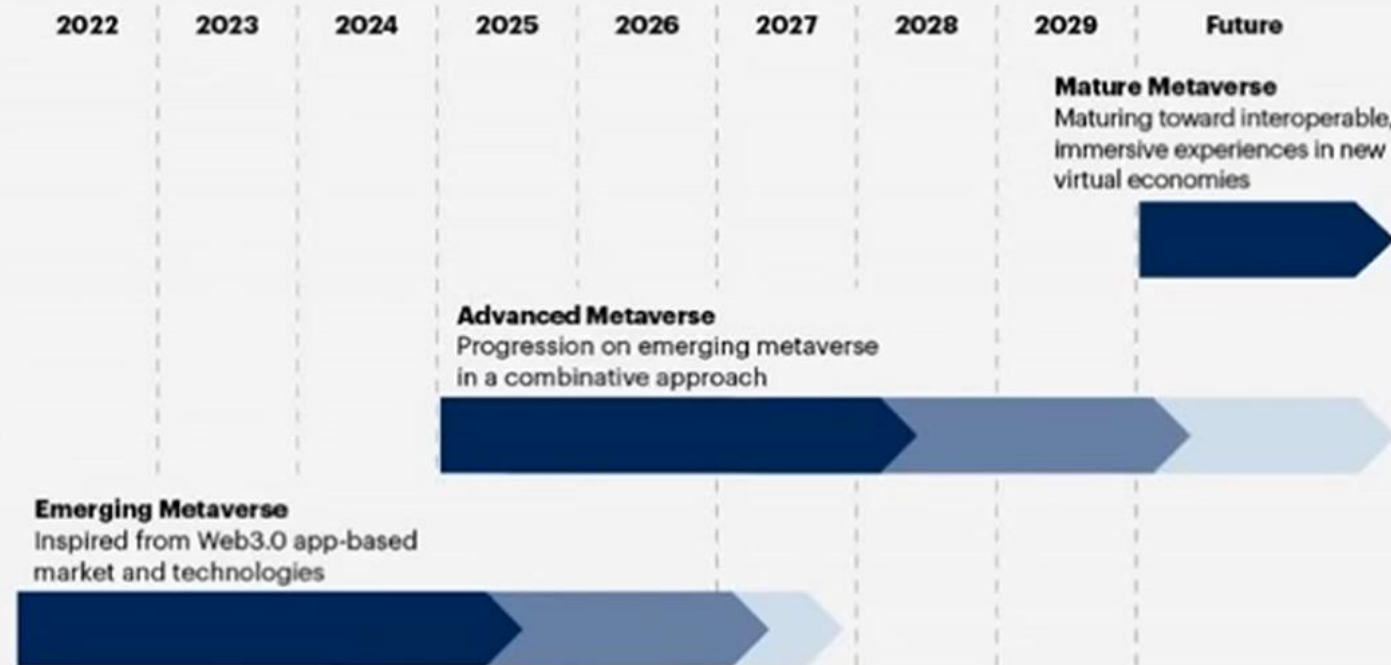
2022 2023 2024 2025 2026 2027 2028 2029 Future

Mature Metaverse
Maturing toward interoperable, immersive experiences in new virtual economies

Advanced Metaverse
Progression on emerging metaverse in a combinative approach

Emerging Metaverse
Inspired from Web3.0 app-based market and technologies